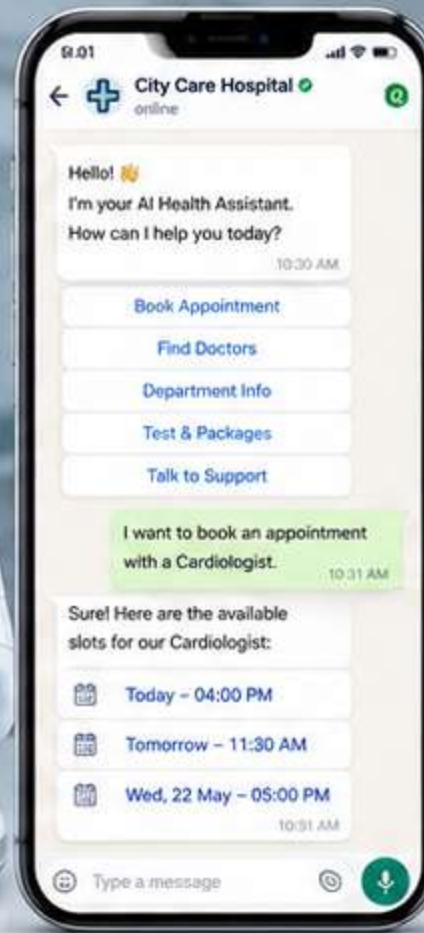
9:01

City Care Hospital
online

Hello! 👋
I'm your AI Health Assistant.
How can I help you today?
10:30 AM

Book Appointment

Find Doctors

Department Info

Test & Packages

Talk to Support

I want to book an appointment with a Cardiologist.
10:31 AM

Sure! Here are the available slots for our Cardiologist:

Today – 04:00 PM

Tomorrow – 11:30 AM

Wed, 22 May – 05:00 PM
10:31 AM

Type a message